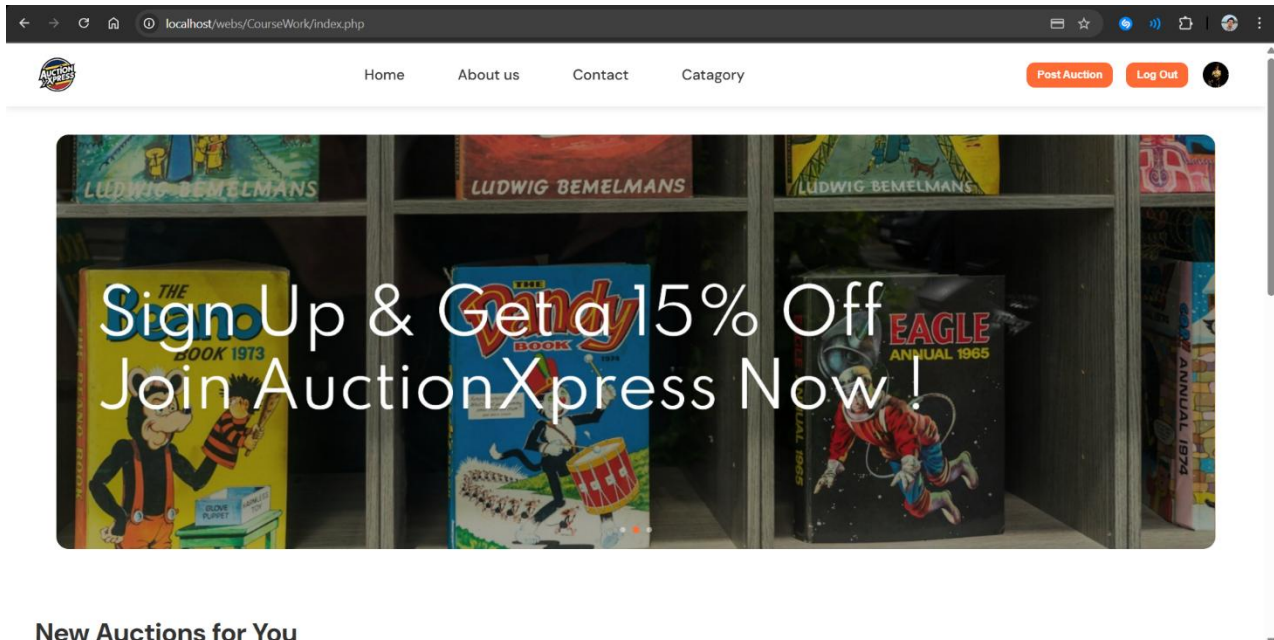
localhost/webs/CourseWork/index.php

AUCTION XPRESS

Home About us Contact Catagory

Post Auction Log Out

LUDWIG BEMELMANS LUDWIG BEMELMANS LUDWIG BEMELMANS

THE BEANO BOOK 1973

THE DANDY BOOK

EAGLE ANNUAL 1965

ANNUAL 1974

Sign Up & Get a 15% Off
Join AuctionXpress Now !

New Auctions for You